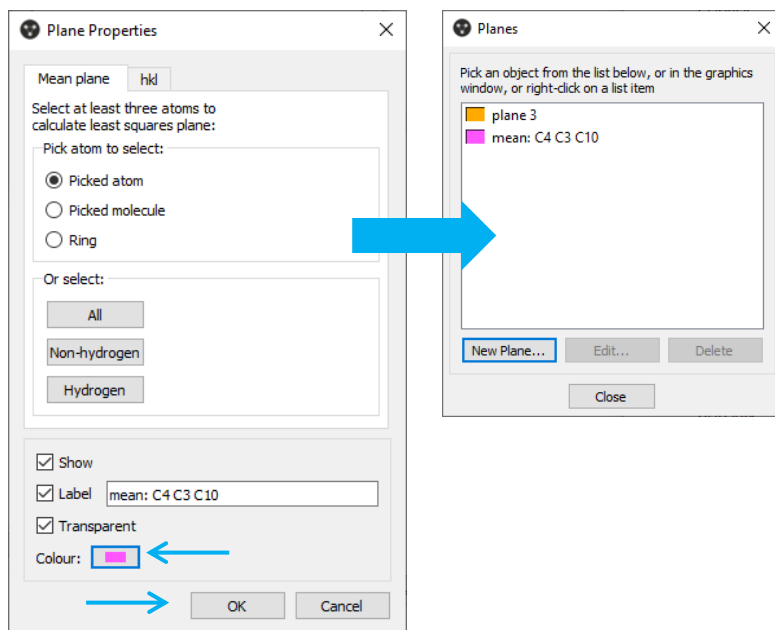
Plane Properties

Mean plane | hkl

Select at least three atoms to calculate least squares plane:

Pick atom to select:

Picked atom

Picked molecule

Ring

Or select:

All

Non-hydrogen

Hydrogen

Show

Label mean: C4 C3 C10

Transparent

Colour:

OK

Cancel

Planes

Pick an object from the list below, or in the graphics window, or right-click on a list item

plane 3

mean: C4 C3 C10

New Plane...

Edit...

Delete

Close